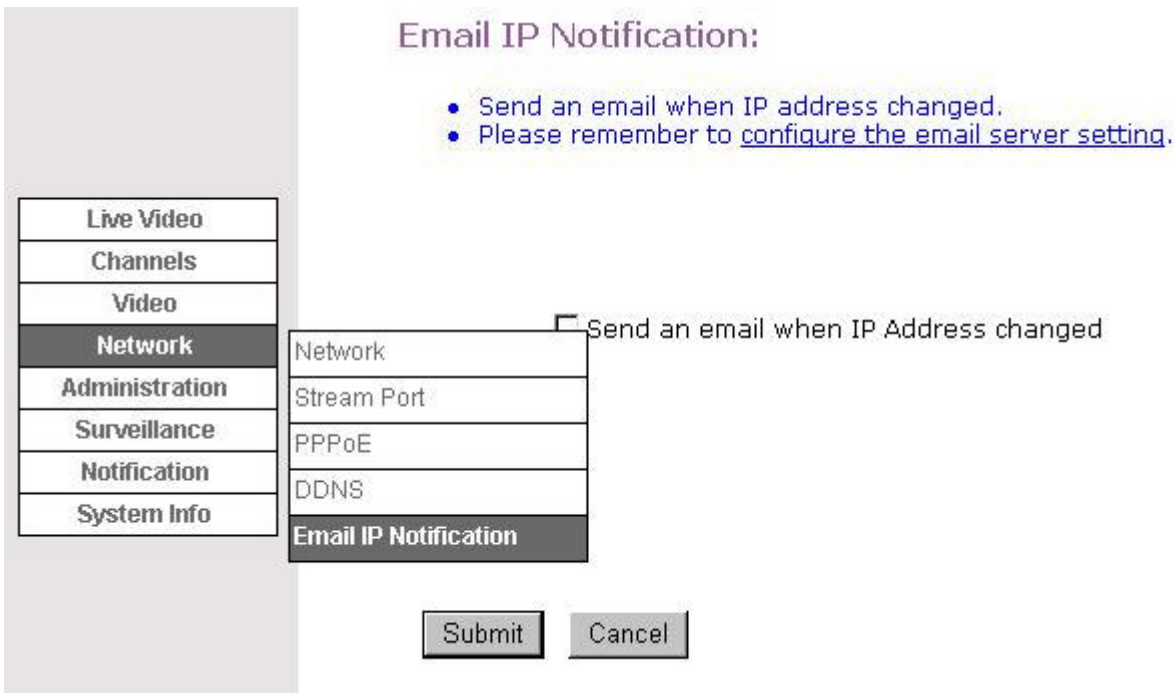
Email IP Notification:

- Send an email when IP address changed.
- Please remember to configure the email server setting.

Live Video
Channels
Video
Network
Administration
Surveillance
Notification
System Info

Network
Stream Port
PPPoE
DDNS
Email IP Notification

Send an email when IP Address changed

Submit Cancel